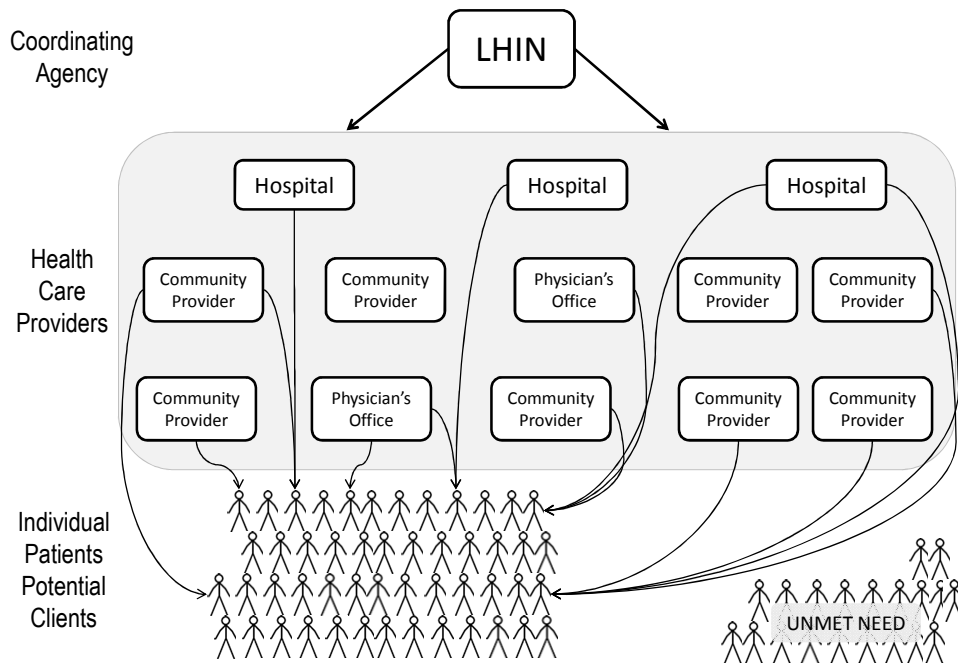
Coordinating Agency

LHIN

Health Care Providers

Hospital

Hospital

Hospital

Community Provider

Community Provider

Physician's Office

Community Provider

Community Provider

Community Provider

Physician's Office

Community Provider

Community Provider

Community Provider

Individual Patients Potential Clients

UNMET NEED